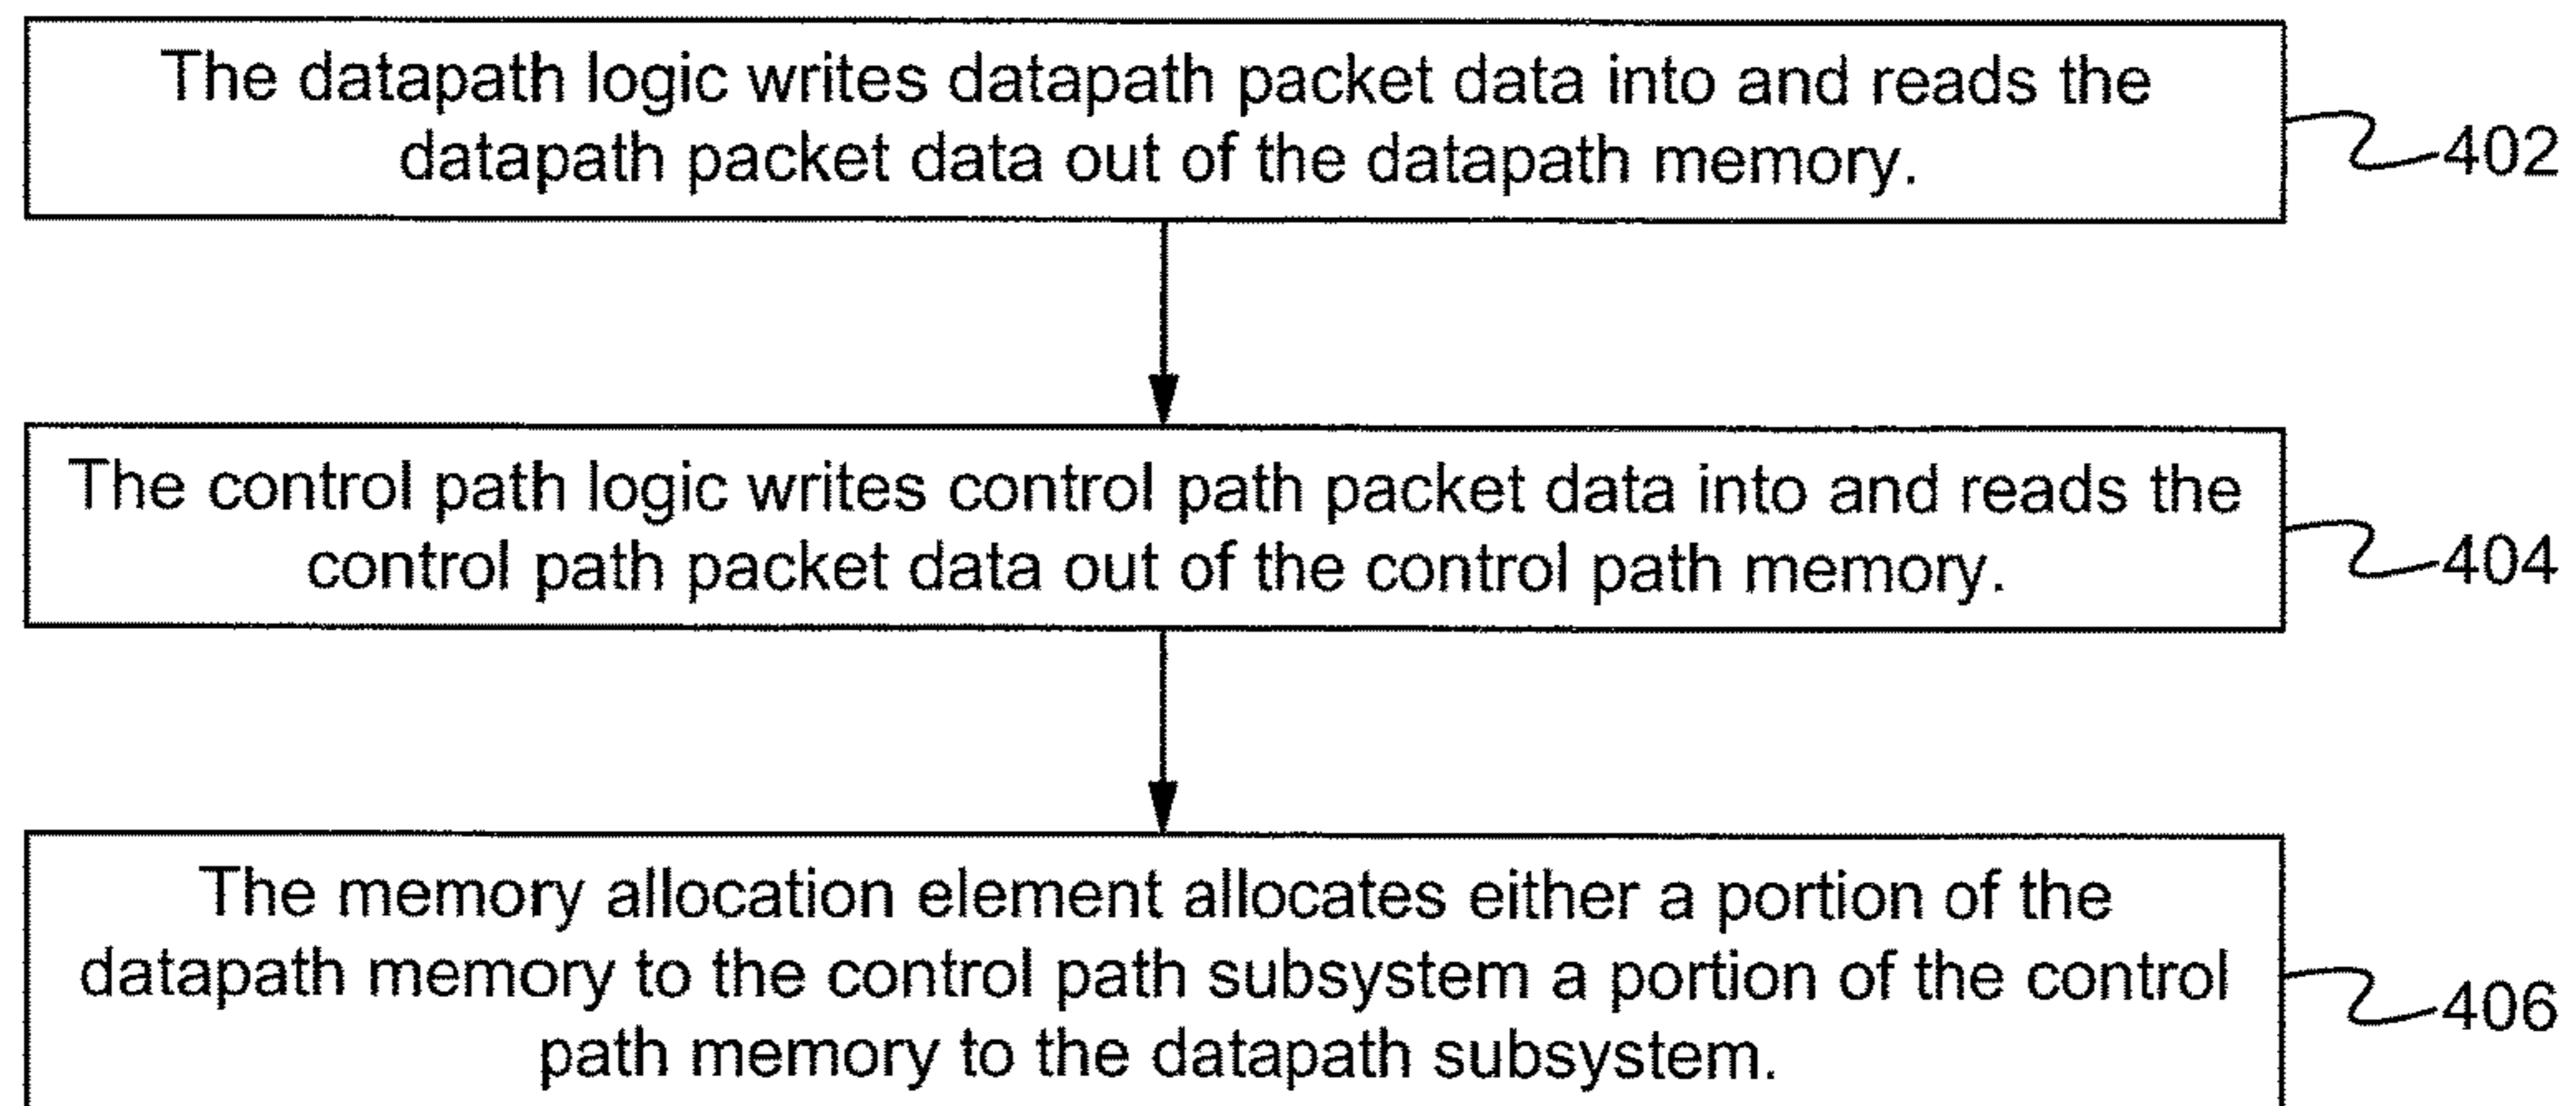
The datapath logic writes datapath packet data into and reads the datapath packet data out of the datapath memory.

402

The control path logic writes control path packet data into and reads the control path packet data out of the control path memory.

404

The memory allocation element allocates either a portion of the datapath memory to the control path subsystem a portion of the control path memory to the datapath subsystem.

406